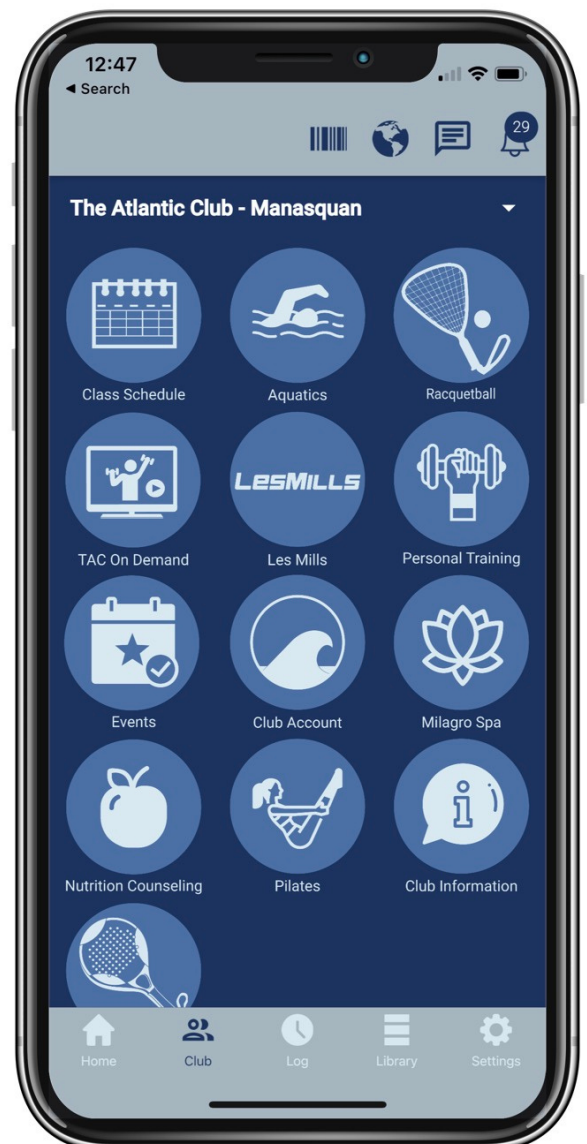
12:47
◂ Search

29

The Atlantic Club - Manasquan

Class Schedule
Aquatics
Racquetball
TAC On Demand
LesMills
Les Mills
Personal Training
Events
Club Account
Milagro Spa
Nutrition Counseling
Pilates
Club Information

Home
Club
Log
Library
Settings